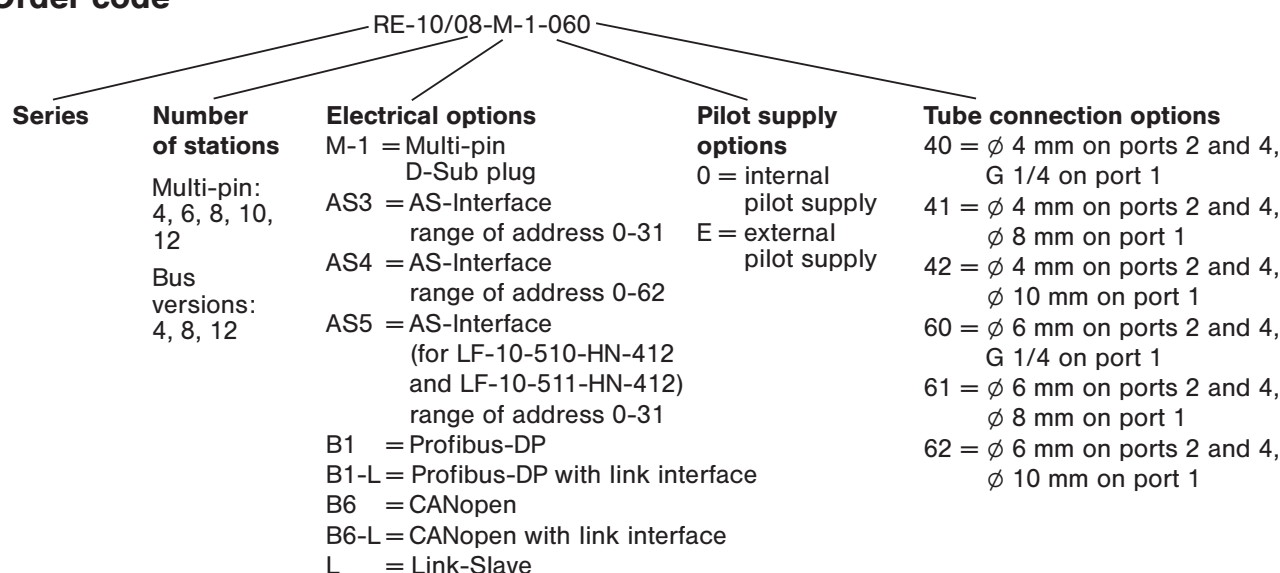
Order code

RE-10/08-M-1-060

Series

Number of stations

Multi-pin: 4, 6, 8, 10, 12

Bus versions: 4, 8, 12

Electrical options

M-1 = Multi-pin D-Sub plug

AS3 = AS-Interface range of address 0-31

AS4 = AS-Interface range of address 0-62

AS5 = AS-Interface (for LF-10-510-HN-412 and LF-10-511-HN-412) range of address 0-31

B1 = Profibus-DP

B1-L = Profibus-DP with link interface

B6 = CANopen

B6-L = CANopen with link interface

L = Link-Slave

Pilot supply options

0 = internal pilot supply

E = external pilot supply

Tube connection options

40 = $\phi$ 4 mm on ports 2 and 4, G 1/4 on port 1

41 = $\phi$ 4 mm on ports 2 and 4, $\phi$ 8 mm on port 1

42 = $\phi$ 4 mm on ports 2 and 4, $\phi$ 10 mm on port 1

60 = $\phi$ 6 mm on ports 2 and 4, G 1/4 on port 1

61 = $\phi$ 6 mm on ports 2 and 4, $\phi$ 8 mm on port 1

62 = $\phi$ 6 mm on ports 2 and 4, $\phi$ 10 mm on port 1